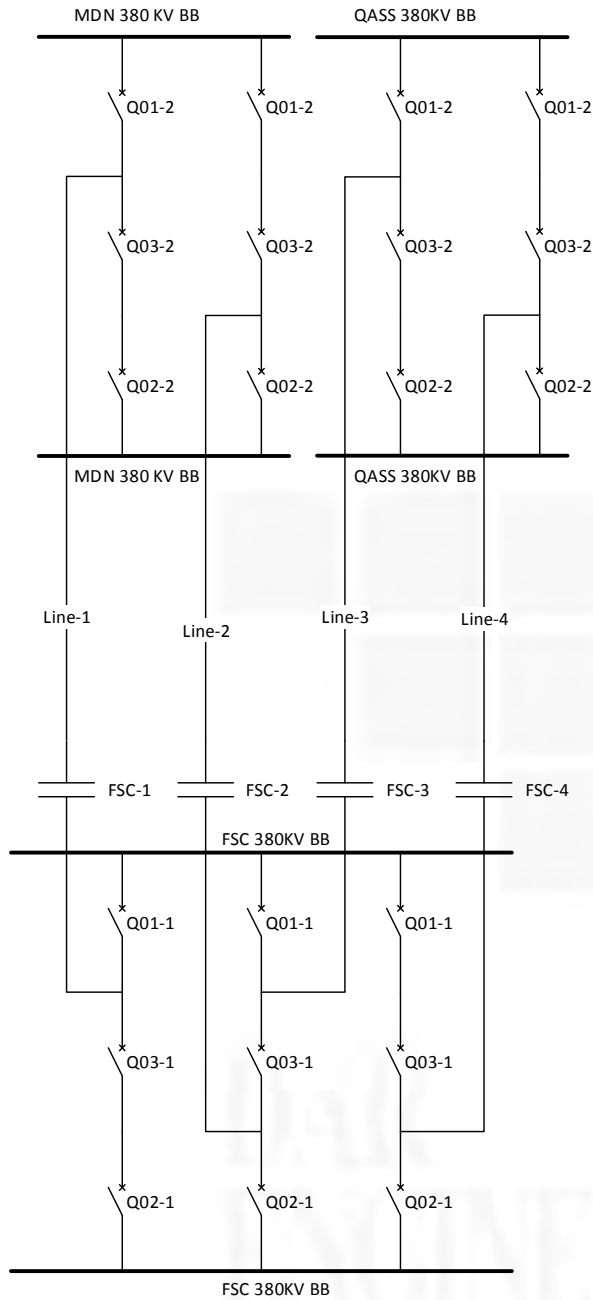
MDN 380 KV BB

QASS 380KV BB

Q01-2

Q01-2

Q01-2

Q01-2

Q03-2

Q03-2

Q03-2

Q03-2

Q02-2

Q02-2

Q02-2

Q02-2

MDN 380 KV BB

QASS 380KV BB

Line-1

Line-2

Line-3

Line-4

FSC-1

FSC-2

FSC-3

FSC-4

FSC 380KV BB

Q01-1

Q01-1

Q01-1

Q03-1

Q03-1

Q03-1

Q02-1

Q02-1

Q02-1

FSC 380KV BB